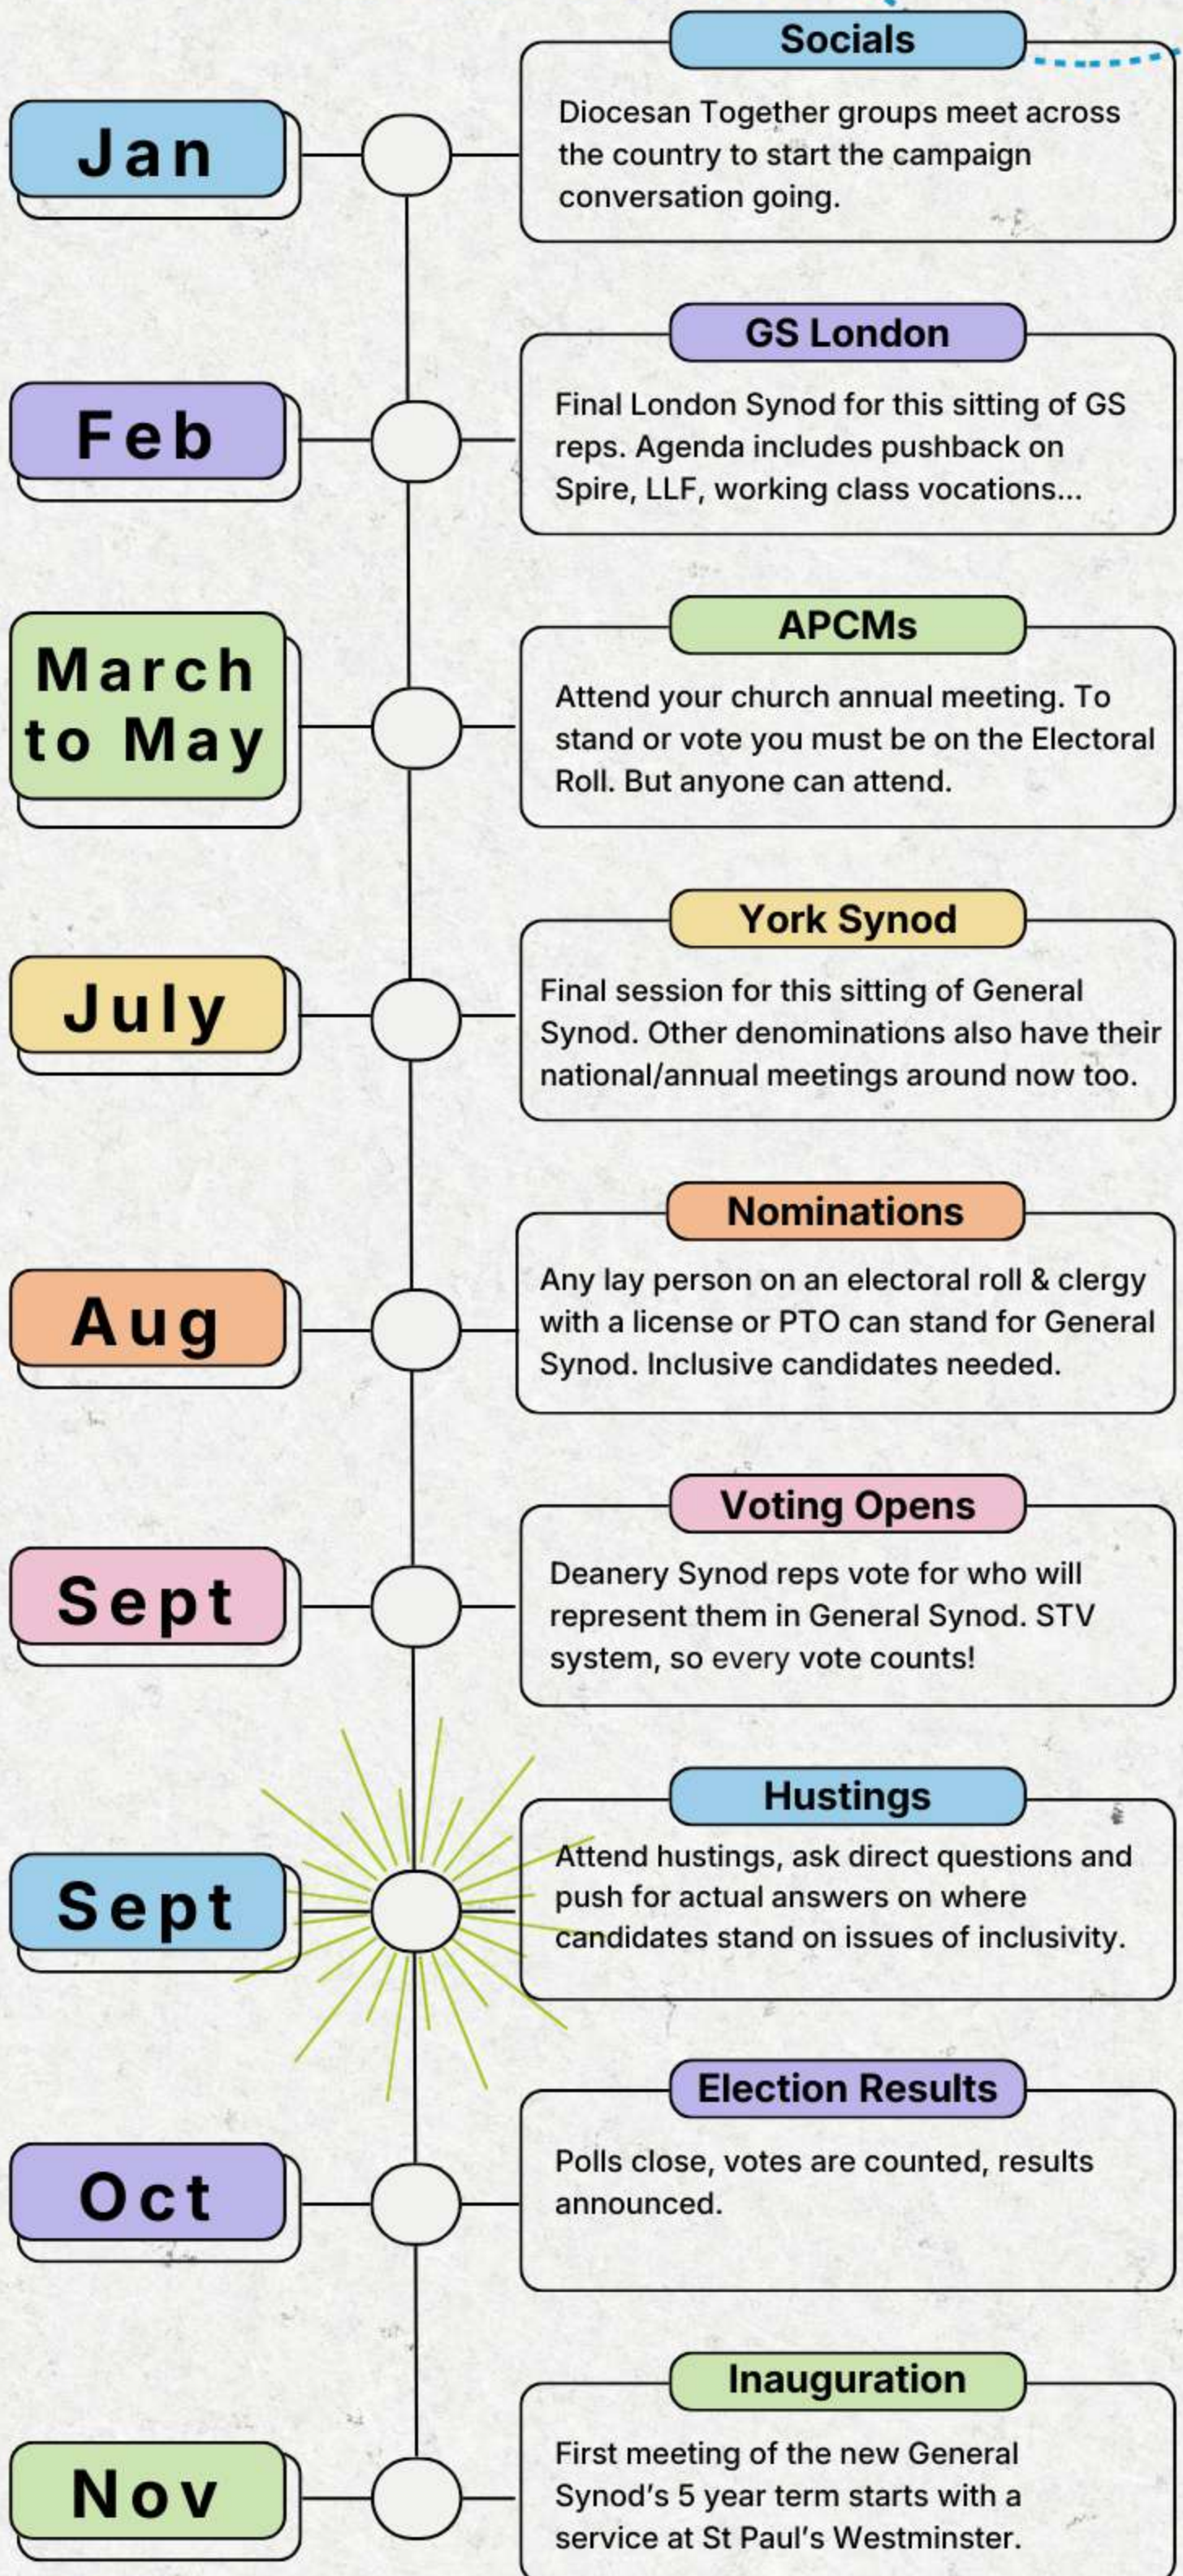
Jan

Socials

Diocesan Together groups meet across the country to start the campaign conversation going.

Feb

GS London

Final London Synod for this sitting of GS reps. Agenda includes pushback on Spire, LLF, working class vocations...

March to May

APCMs

Attend your church annual meeting. To stand or vote you must be on the Electoral Roll. But anyone can attend.

July

York Synod

Final session for this sitting of General Synod. Other denominations also have their national/annual meetings around now too.

Aug

Nominations

Any lay person on an electoral roll & clergy with a license or PTO can stand for General Synod. Inclusive candidates needed.

Sept

Voting Opens

Deanery Synod reps vote for who will represent them in General Synod. STV system, so every vote counts!

Sept

Hustings

Attend hustings, ask direct questions and push for actual answers on where candidates stand on issues of inclusivity.

Oct

Election Results

Polls close, votes are counted, results announced.

Nov

Inauguration

First meeting of the new General Synod's 5 year term starts with a service at St Paul's Westminster.